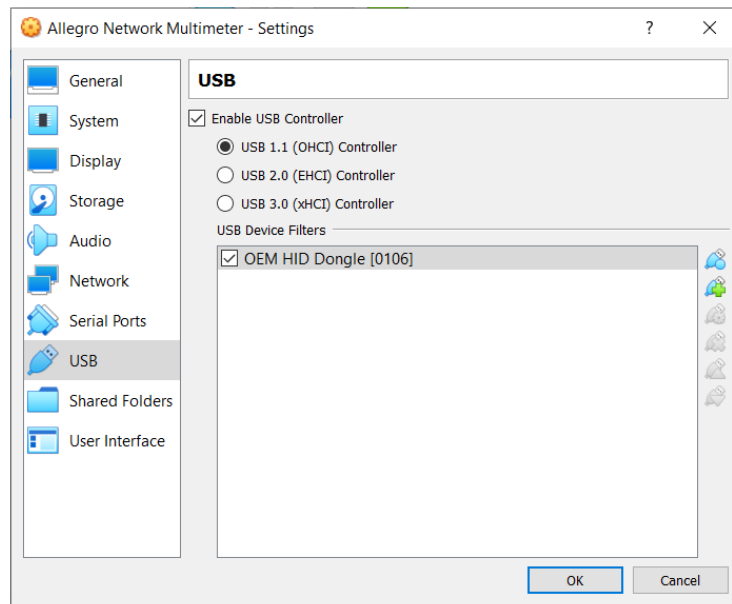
Allegro Network Multimeter - Settings

?

General
System
Display
Storage
Audio
Network
Serial Ports
USB
Shared Folders
User Interface

USB

Enable USB Controller
USB 1.1 (OHCI) Controller
USB 2.0 (EHCI) Controller
USB 3.0 (xHCI) Controller
USB Device Filters
OEM HID Dongle [0106]

OK
Cancel